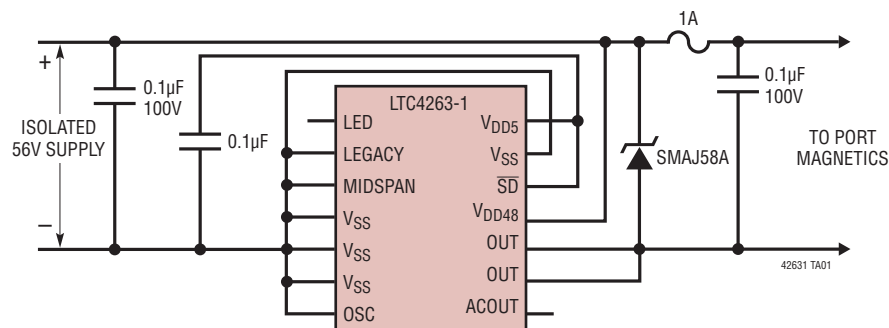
1A

+

0.1µF
100V

0.1µF
100V

ISOLATED
56V SUPPLY

0.1µF

TO PORT
MAGNETICS

SMAJ58A

–

LTC4263-1

LED

LEGACY

MIDSPAN

$V_{SS}$

$V_{SS}$

$V_{SS}$

OSC

$V_{DD5}$

$V_{SS}$

$\overline{SD}$

$V_{DD48}$

OUT

OUT

ACOUT

42631 TA01